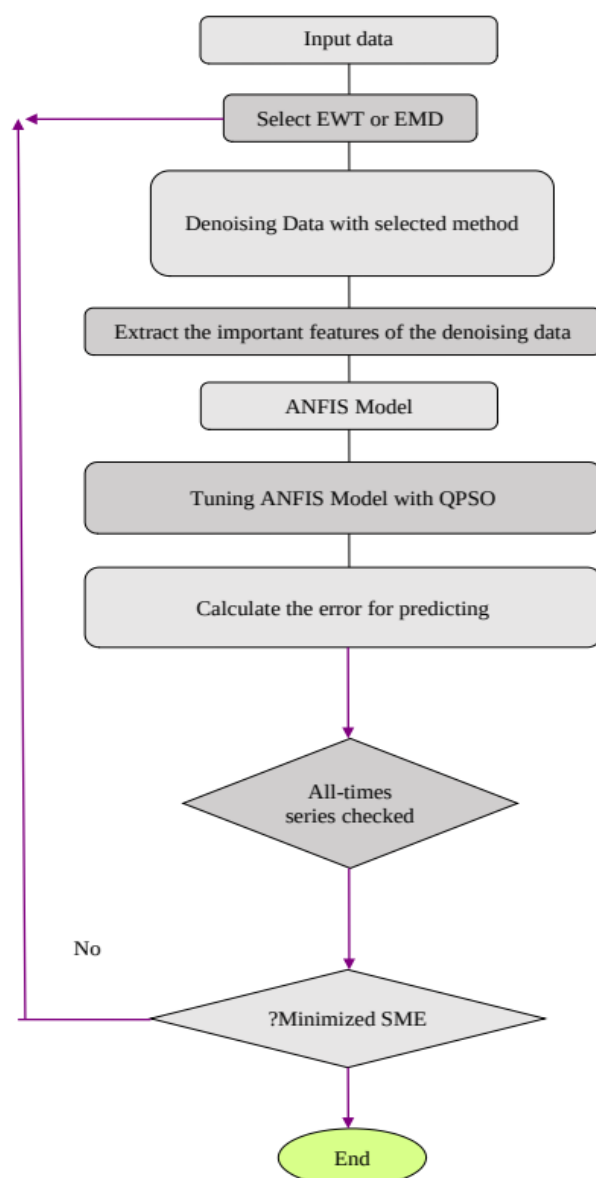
Input data

Select EWT or EMD

Denoising Data with selected method

Extract the important features of the denoising data

ANFIS Model

Tuning ANFIS Model with QPSO

Calculate the error for predicting

All-times series checked

No

?Minimized SME

End